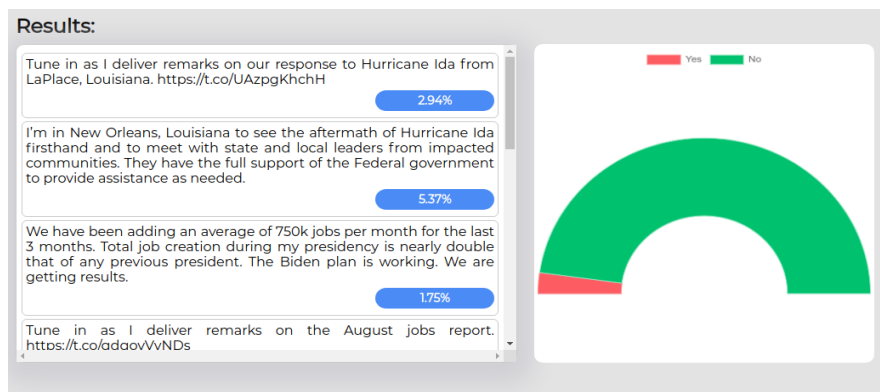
Results:

Tune in as I deliver remarks on our response to Hurricane Ida from LaPlace, Louisiana. https://t.co/UAzpgKhchH

2.94%

I'm in New Orleans, Louisiana to see the aftermath of Hurricane Ida firsthand and to meet with state and local leaders from impacted communities. They have the full support of the Federal government to provide assistance as needed.

5.37%

We have been adding an average of 750k jobs per month for the last 3 months. Total job creation during my presidency is nearly double that of any previous president. The Biden plan is working. We are getting results.

1.75%

Tune in as I deliver remarks on the August jobs report. https://t.co/qdqovVvNDs

Yes No